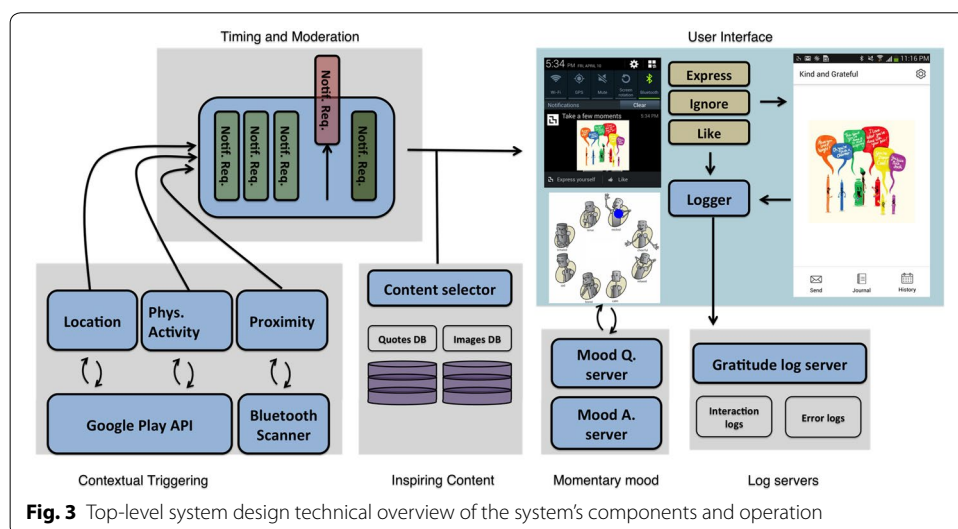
Timing and Moderation

Notif. Req.

Notif. Req.

Notif. Req.

Notif. Req.

Notif. Req.

User Interface

5:34 PM, APRIL 10

Wi-Fi GPS Mute Screen rotation Bluetooth

Notifications Clear

Take a few moments 5:34 PM

Express yourself Like

Express

Ignore

Like

Logger

11:16 PM

Kind and Grateful

Send Journal History

Location

Phys. Activity

Proximity

Google Play API

Bluetooth Scanner

Content selector

Quotes DB

Images DB

Mood Q. server

Mood A. server

Gratitude log server

Interaction logs

Error logs

Contextual Triggering

Inspiring Content

Momentary mood

Log servers

**Fig. 3** Top-level system design technical overview of the system's components and operation